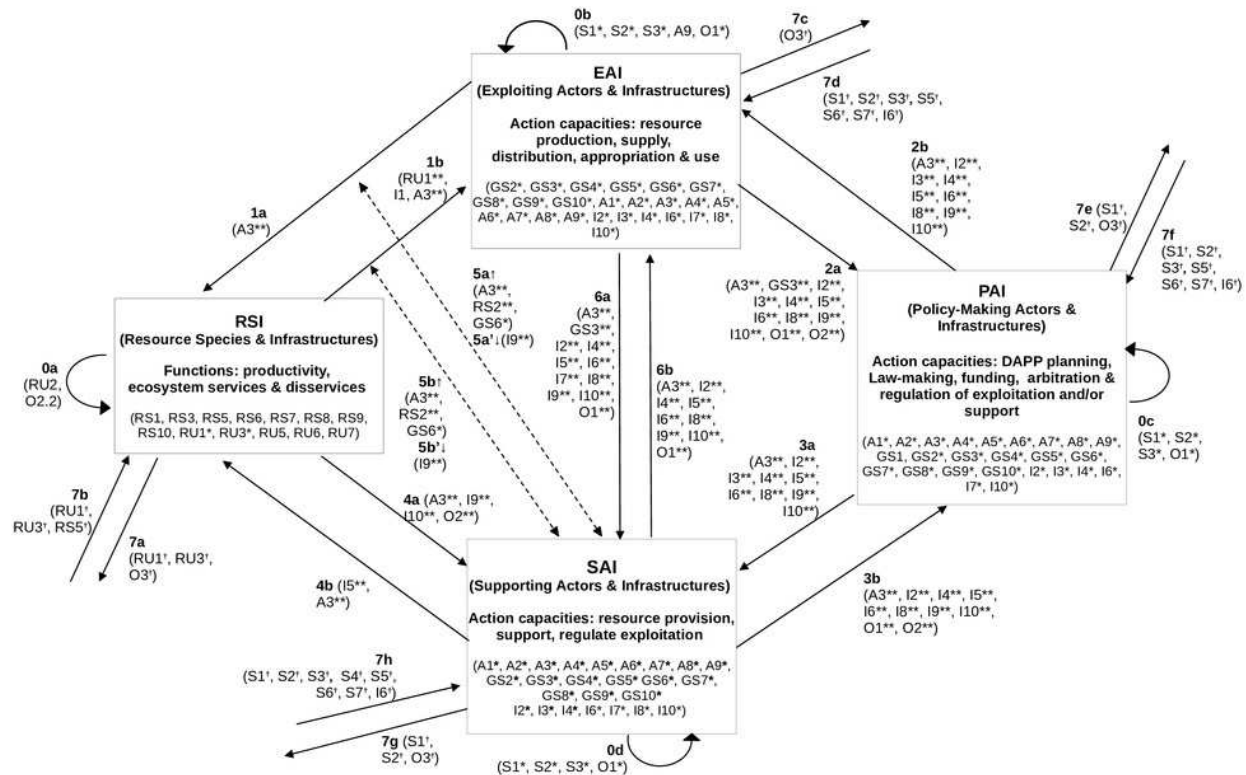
0b
(S1*, S2*, S3*, A9, O1*)

7c
(O3†)

7d
(S1†, S2†, S3†, S5†, S6†, S7†, I6†)

EAI
(Exploiting Actors & Infrastructures)

Action capacities: resource production, supply, distribution, appropriation & use

(GS2*, GS3*, GS4*, GS5*, GS6*, GS7*, GS8*, GS9*, GS10*, A1*, A2*, A3*, A4*, A5*, A6*, A7*, A8*, A9*, I2*, I3*, I4*, I6*, I7*, I8*, I10*)

2b
(A3**, I2**, I3**, I4**, I5**, I6**, I8**, I9**, I10**)

1a
(A3**)

1b
(RU1**, I1, A3**)

7e (S1†, S2†, O3†)

7f
(S1†, S2†, S3†, S5†, S6†, S7†, I6†)

5a↑
(A3**, RS2**, GS6*)
5a'↓(I9**)

6a
(A3**, GS3**, I2**, I4**, I5**, I6**, I7**, I8**, I9**, I10**, O1**)

2a
(A3**, GS3**, I2**, I3**, I4**, I5**, I6**, I8**, I9**, I10**, O1**, O2**)

PAI
(Policy-Making Actors & Infrastructures)

Action capacities: DAPP planning, Law-making, funding, arbitration & regulation of exploitation and/or support

0c
(S1*, S2*, S3*, O1*)

(A1*, A2*, A3*, A4*, A5*, A6*, A7*, A8*, A9*, GS1, GS2*, GS3*, GS4*, GS5*, GS6*, GS7*, GS8*, GS9*, GS10*, I2*, I3*, I4*, I6*, I7*, I10*)

RSI
(Resource Species & Infrastructures)

Functions: productivity, ecosystem services & disservices

0a
(RU2, O2.2)

(RS1, RS3, RS5, RS6, RS7, RS8, RS9, RS10, RU1*, RU3*, RU5, RU6, RU7)

5b↑
(A3**, RS2**, GS6*)
5b'↓
(I9**)

6b
(A3**, I2**, I4**, I5**, I6**, I8**, I9**, I10**, O1**)

3a
(A3**, I2**, I3**, I4**, I5**, I6**, I8**, I9**, I10**)

7b
(RU1†, RU3†, RS5†)

7a
(RU1†, RU3†, O3†)

4a (A3**, I9**, I10**, O2**)

4b (I5**, A3**)

SAI
(Supporting Actors & Infrastructures)

Action capacities: resource provision, support, regulate exploitation

(A1*, A2*, A3*, A4*, A5*, A6*, A7*, A8*, A9*, GS2*, GS3*, GS4*, GS5* GS6*, GS7*, GS8*, GS9*, GS10* I2*, I3*, I4*, I6*, I7*, I8*, I10*)

3b
(A3**, I2**, I4**, I5**, I6**, I8**, I9**, I10**, O1**, O2**)

7h
(S1†, S2†, S3†, S4†, S5†, S6†, S7†, I6†)

7g (S1†, S2†, O3†)

0d
(S1*, S2*, S3*, O1*)